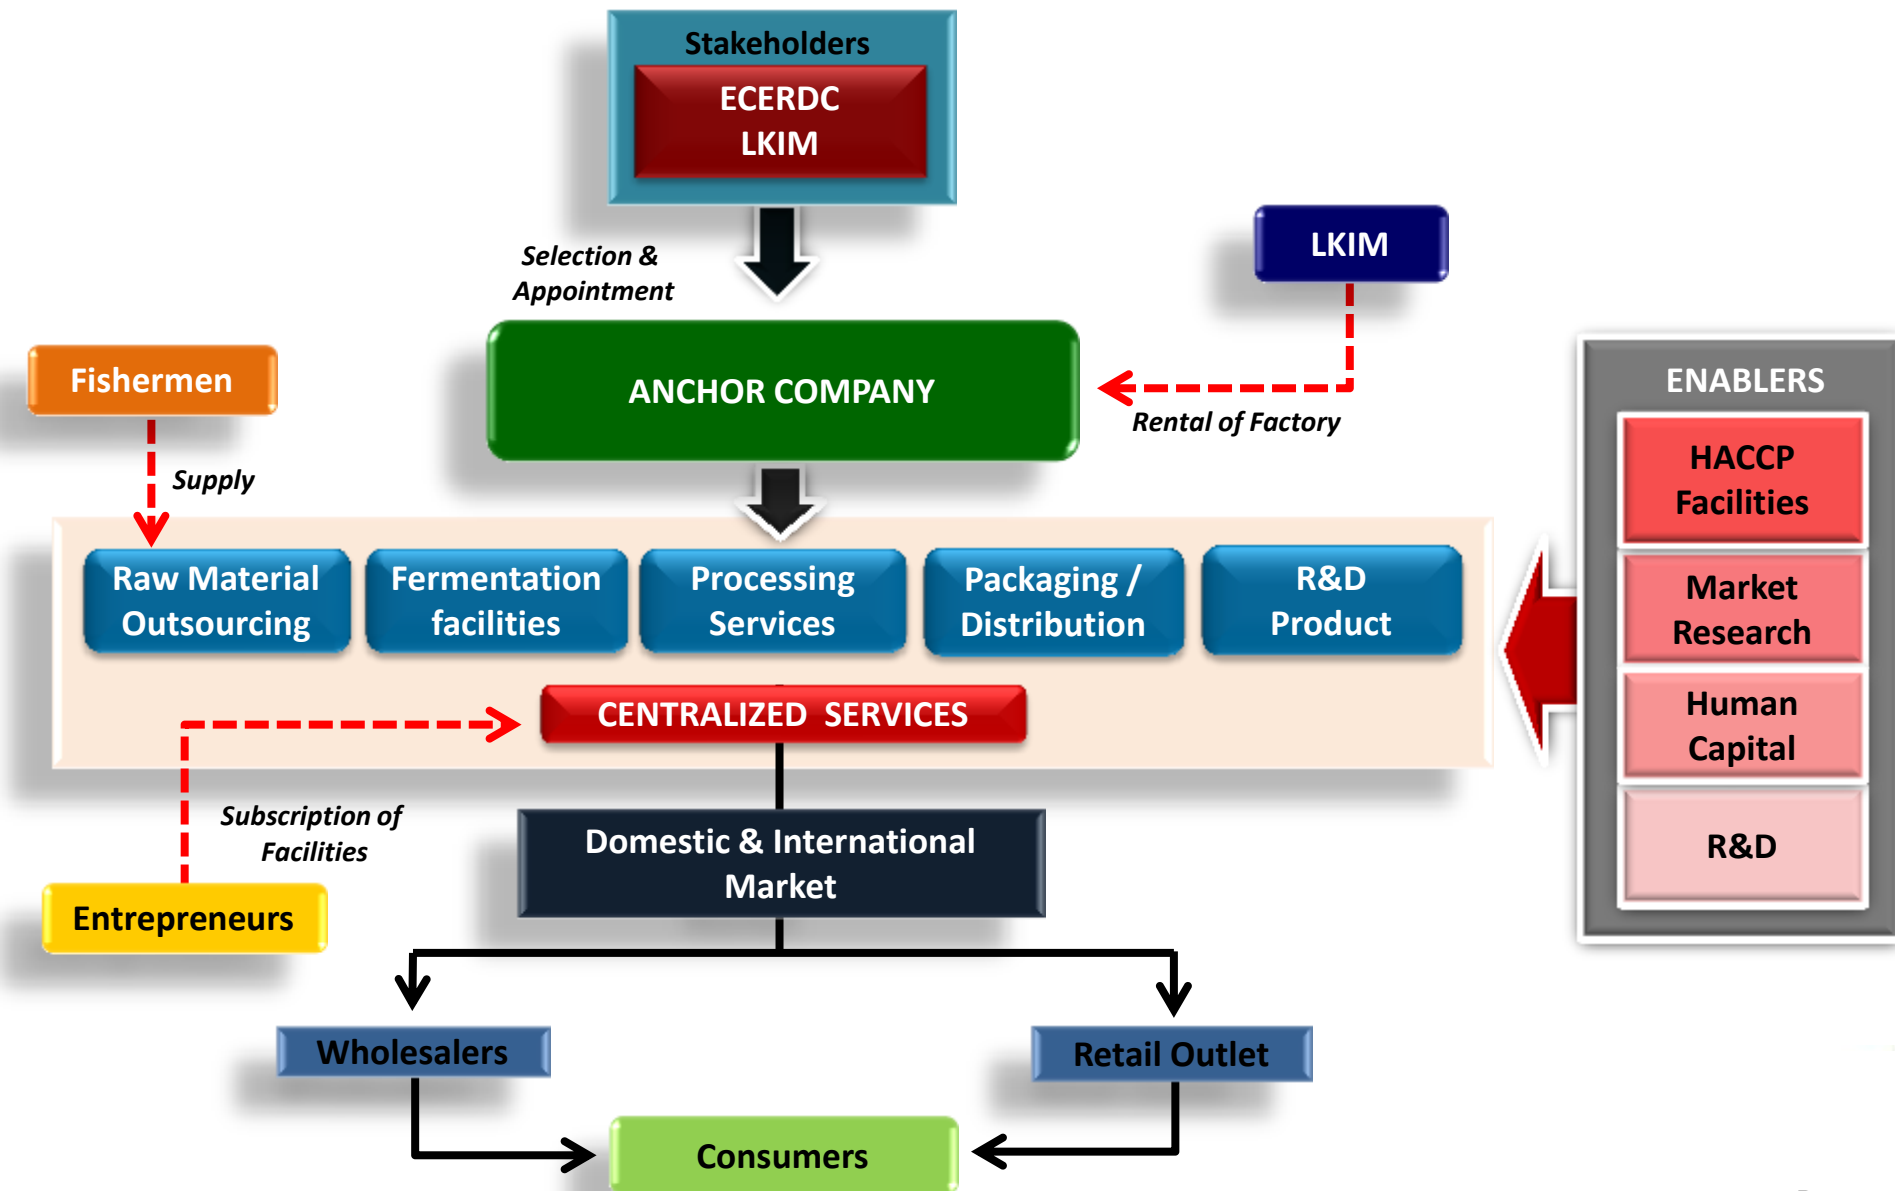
Stakeholders
ECERDC
LKIM

Selection & Appointment

LKIM

Fishermen

ANCHOR COMPANY

Rental of Factory

ENABLERS

HACCP Facilities

Market Research

Human Capital

R&D

Supply

Raw Material Outsourcing

Fermentation facilities

Processing Services

Packaging / Distribution

R&D Product

CENTRALIZED SERVICES

Subscription of Facilities

Domestic & International Market

Entrepreneurs

Wholesalers

Retail Outlet

Consumers